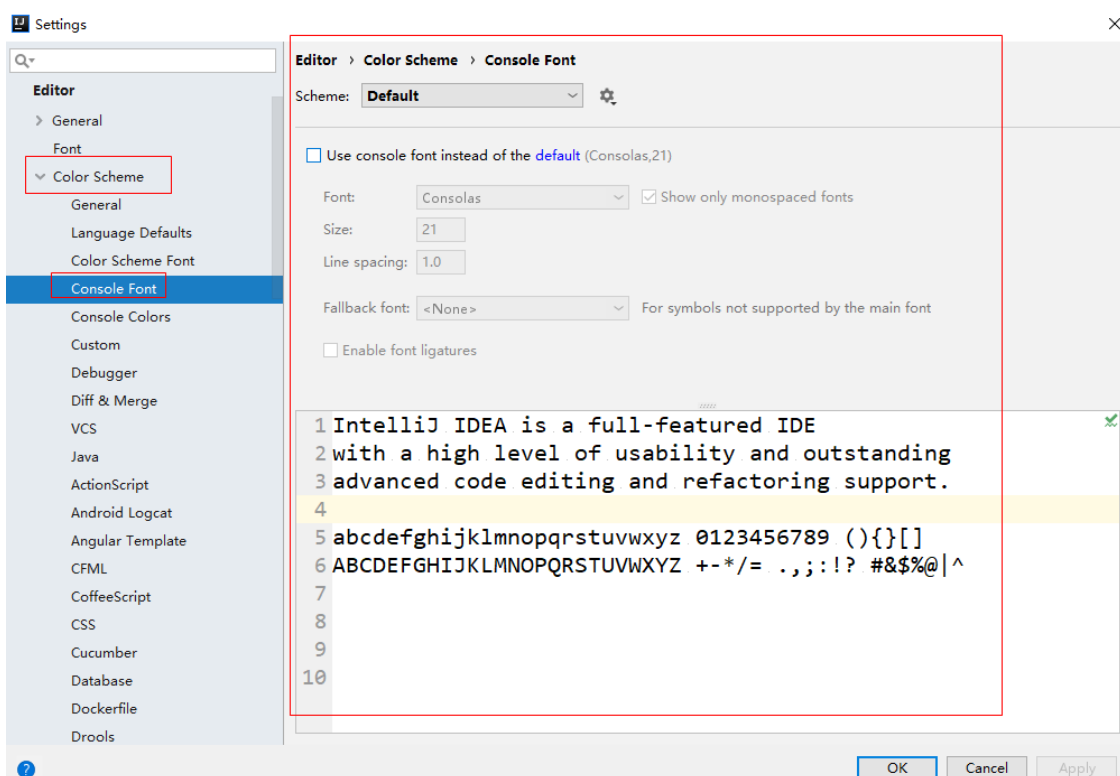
Settings

Q▾

Editor
› General
Font
⌄ Color Scheme
General
Language Defaults
Color Scheme Font
Console Font
Console Colors
Custom
Debugger
Diff & Merge
VCS
Java
ActionScript
Android Logcat
Angular Template
CFML
CoffeeScript
CSS
Cucumber
Database
Dockerfile
Drools

Editor › Color Scheme › Console Font

Scheme: Default

Use console font instead of the default (Consolas,21)

Font: Consolas
Show only monospaced fonts
Size: 21
Line spacing: 1.0

Fallback font: <None>
For symbols not supported by the main font

Enable font ligatures

1 IntelliJ IDEA is a full-featured IDE
2 with a high level of usability and outstanding
3 advanced code editing and refactoring support.
4
5 abcdefghijklmnopqrstuvwxyz 0123456789 (){}[]
6 ABCDEFGHIJKLMNOPQRSTUVWXYZ +-*/= .,;:!? #&$%@|^
7
8
9
10

?
OK
Cancel
Apply